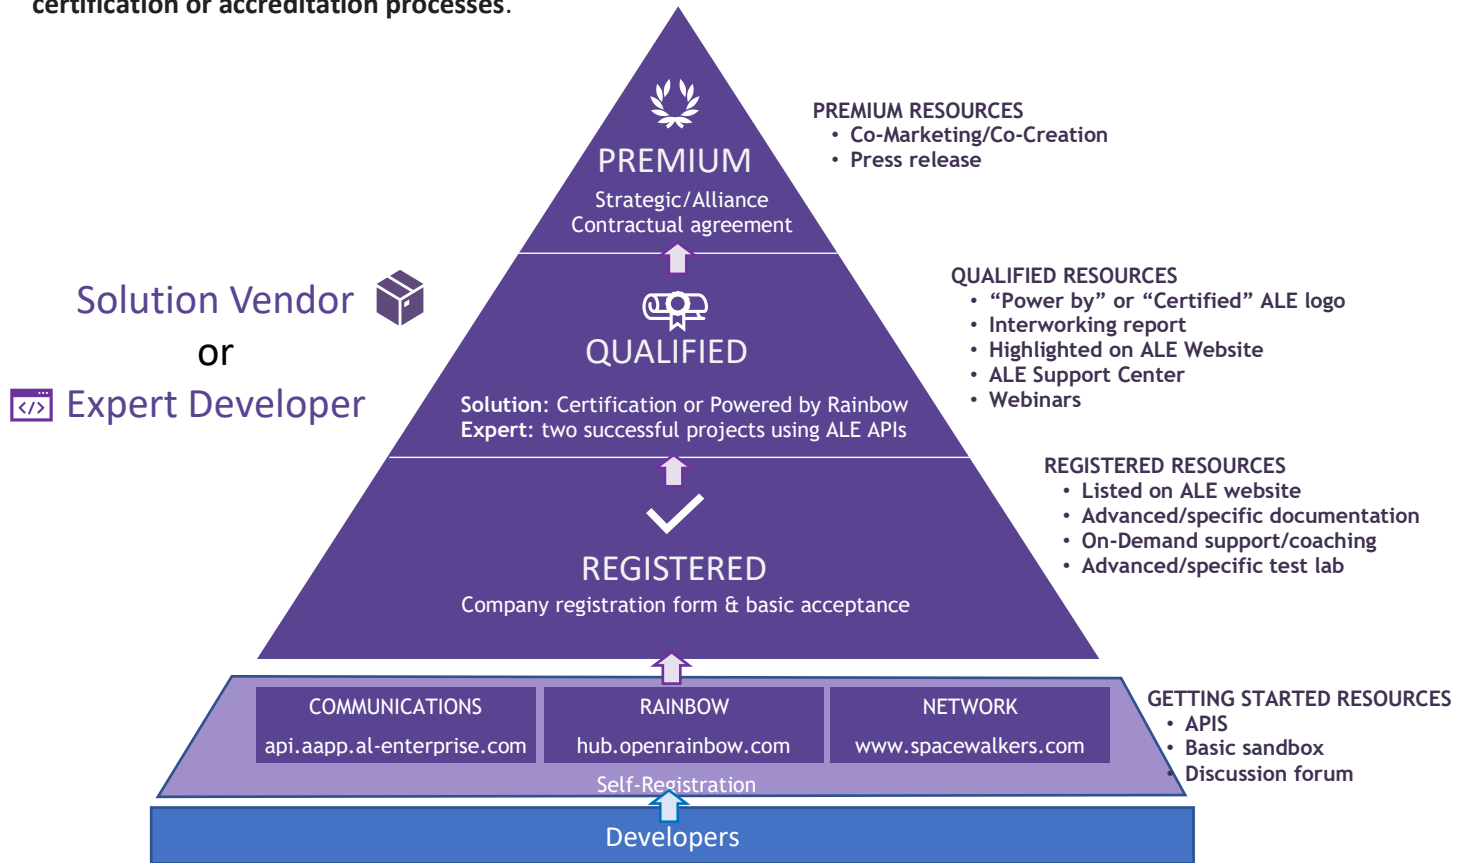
certification or accreditation processes.

PREMIUM
Strategic/Alliance
Contractual agreement

PREMIUM RESOURCES
• Co-Marketing/Co-Creation
• Press release

Solution Vendor
or
Expert Developer

QUALIFIED
Solution: Certification or Powered by Rainbow
Expert: two successful projects using ALE APIs

QUALIFIED RESOURCES
• "Power by" or "Certified" ALE logo
• Interworking report
• Highlighted on ALE Website
• ALE Support Center
• Webinars

REGISTERED
Company registration form & basic acceptance

REGISTERED RESOURCES
• Listed on ALE website
• Advanced/specific documentation
• On-Demand support/coaching
• Advanced/specific test lab

| COMMUNICATIONS | RAINBOW | NETWORK |
|---|---|---|
| api.aapp.al-enterprise.com | hub.openrainbow.com | www.spacewalkers.com |

Self-Registration

GETTING STARTED RESOURCES
• APIS
• Basic sandbox
• Discussion forum

Developers